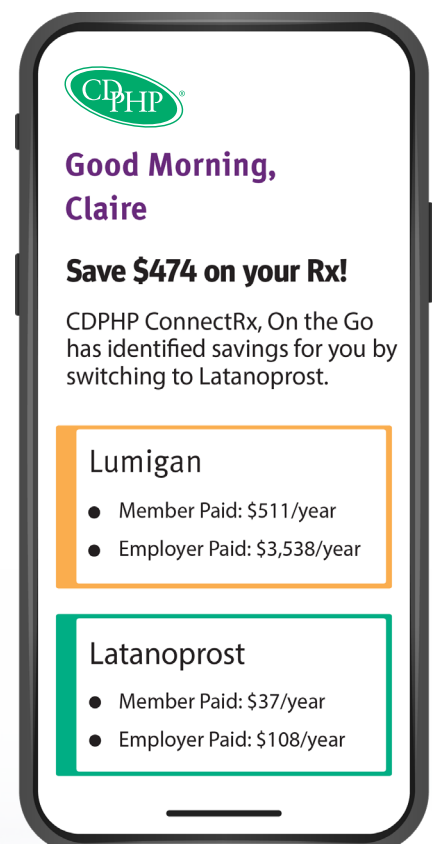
CDPHP®

Good Morning, Claire

Save $474 on your Rx!

CDPHP ConnectRx, On the Go has identified savings for you by switching to Latanoprost.

Lumigan

- Member Paid: $511/year
- Employer Paid: $3,538/year

Latanoprost

- Member Paid: $37/year
- Employer Paid: $108/year